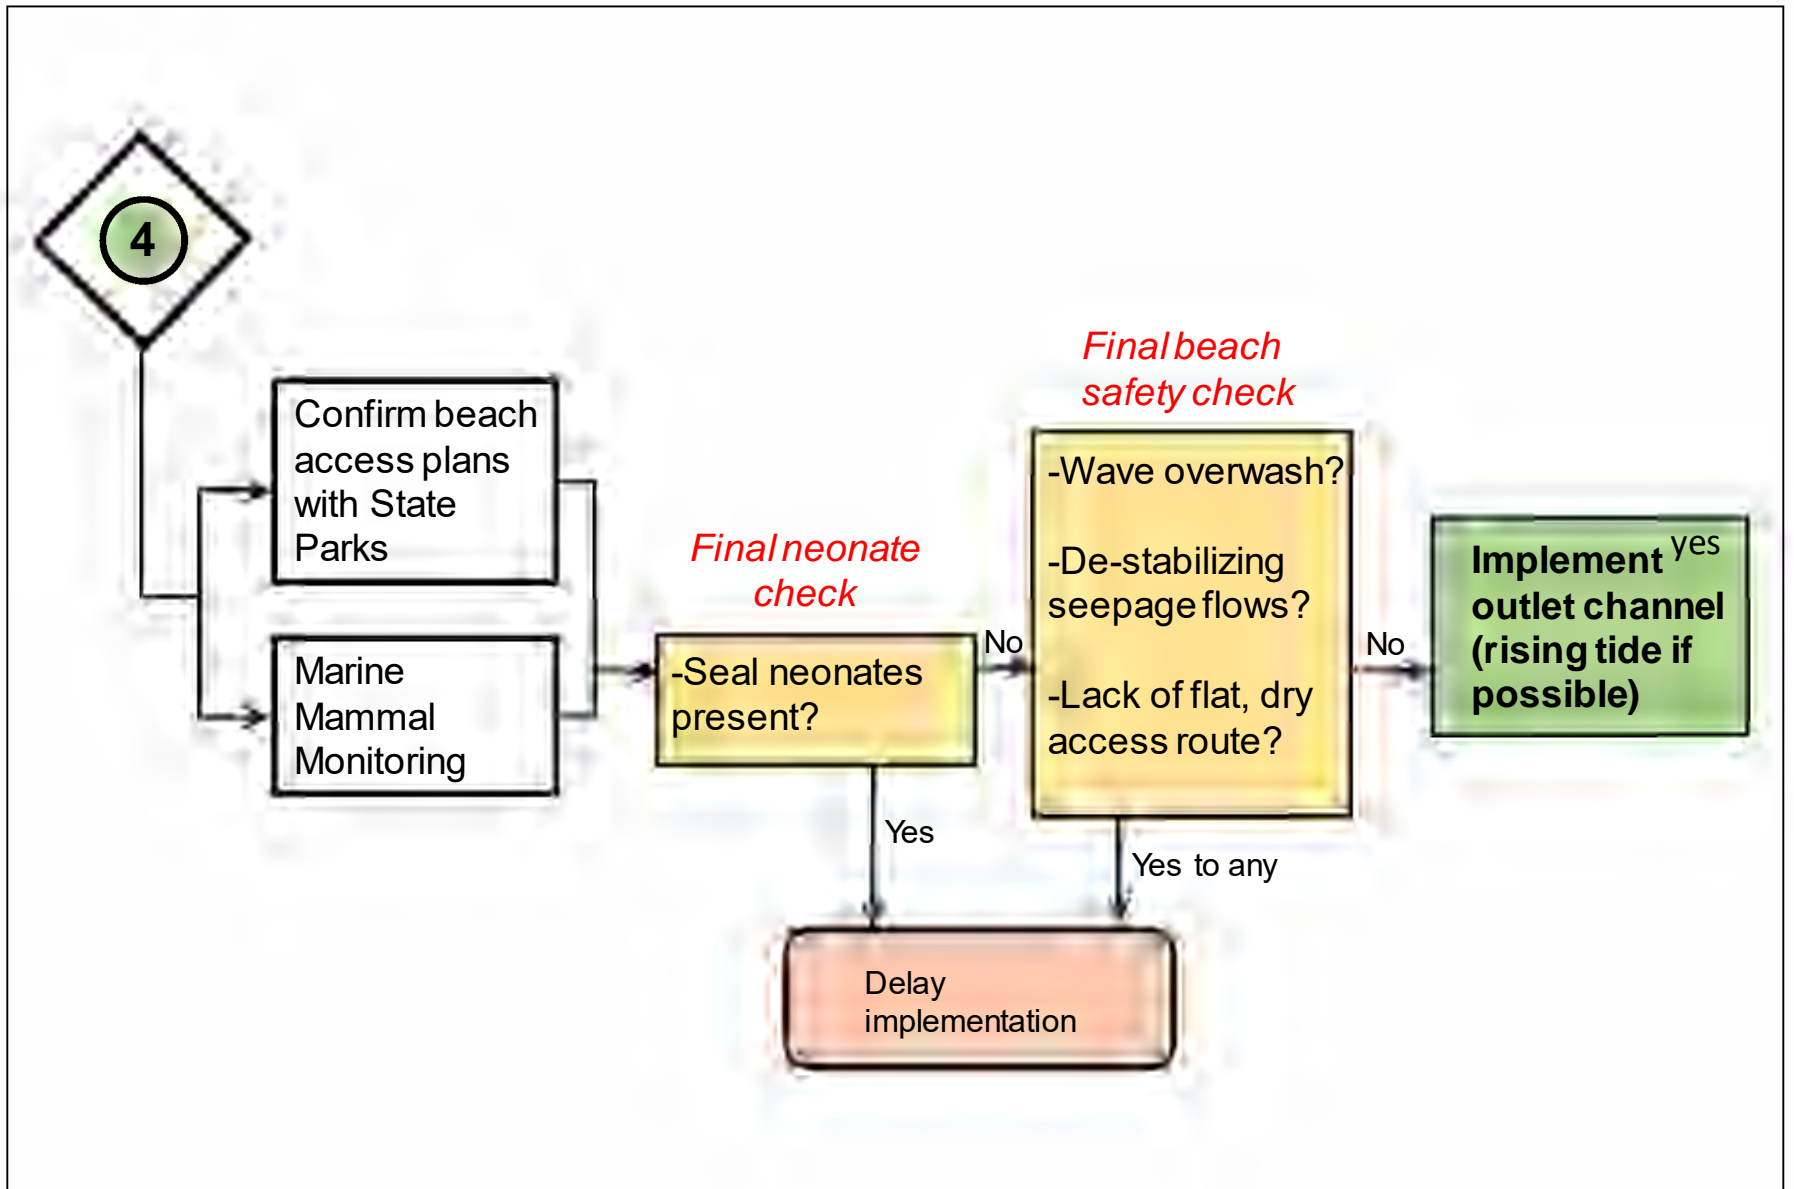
4

Confirm beach access plans with State Parks

Marine Mammal Monitoring

Final neonate check

-Seal neonates present?

No

Yes

Final beach safety check

-Wave overwash?

-De-stabilizing seepage flows?

-Lack of flat, dry access route?

Yes to any

No

Implement yes outlet channel (rising tide if possible)

Delay implementation